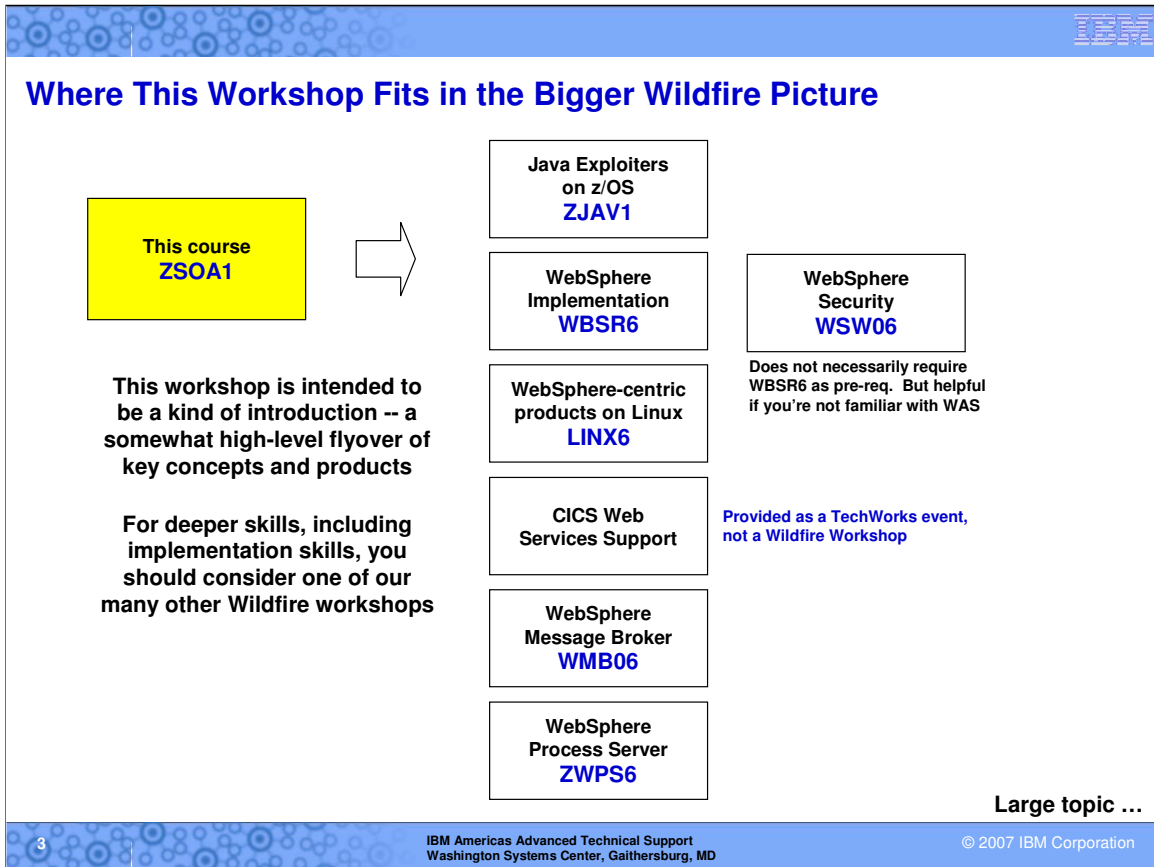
IBM

Where This Workshop Fits in the Bigger Wildfire Picture

This course
ZSOA1

This workshop is intended to be a kind of introduction -- a somewhat high-level flyover of key concepts and products

For deeper skills, including implementation skills, you should consider one of our many other Wildfire workshops

Java Exploiters on z/OS
ZJAV1

WebSphere Implementation
WBSR6

WebSphere Security
WSW06

Does not necessarily require WBSR6 as pre-req. But helpful if you're not familiar with WAS

WebSphere-centric products on Linux
LINX6

CICS Web Services Support

Provided as a TechWorks event, not a Wildfire Workshop

WebSphere Message Broker
WMB06

WebSphere Process Server
ZWPS6

Large topic …

3

IBM Americas Advanced Technical Support
Washington Systems Center, Gaithersburg, MD

© 2007 IBM Corporation